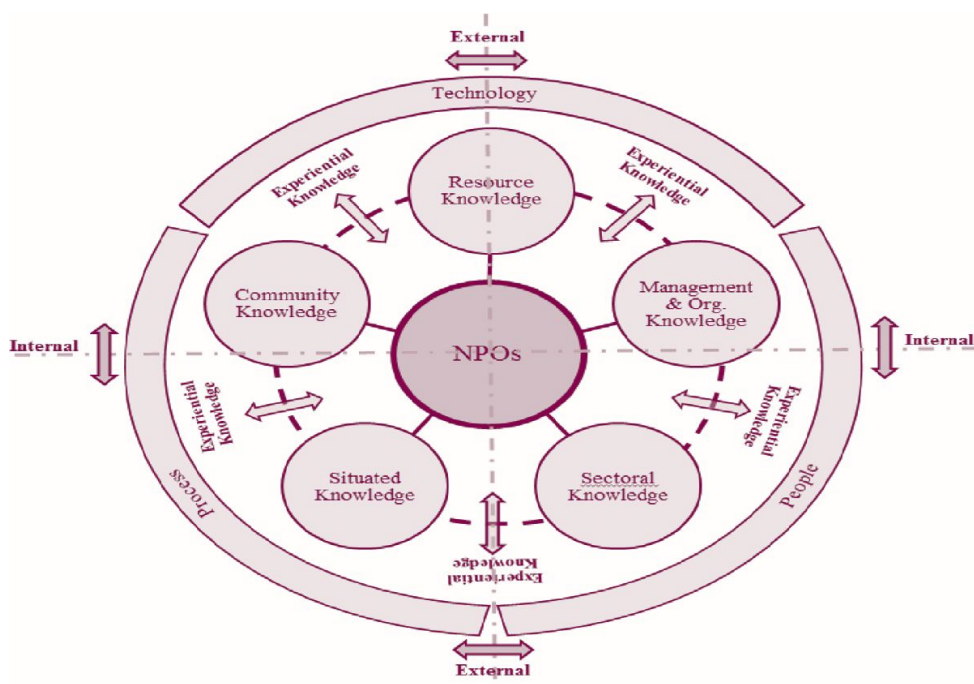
External

Technology

Experiential Knowledge

Resource Knowledge

Experiential Knowledge

Community Knowledge

Management & Org. Knowledge

Internal

NPOs

Internal

Experiential Knowledge

Experiential Knowledge

Situated Knowledge

Sectoral Knowledge

Process

People

Experiential Knowledge

External